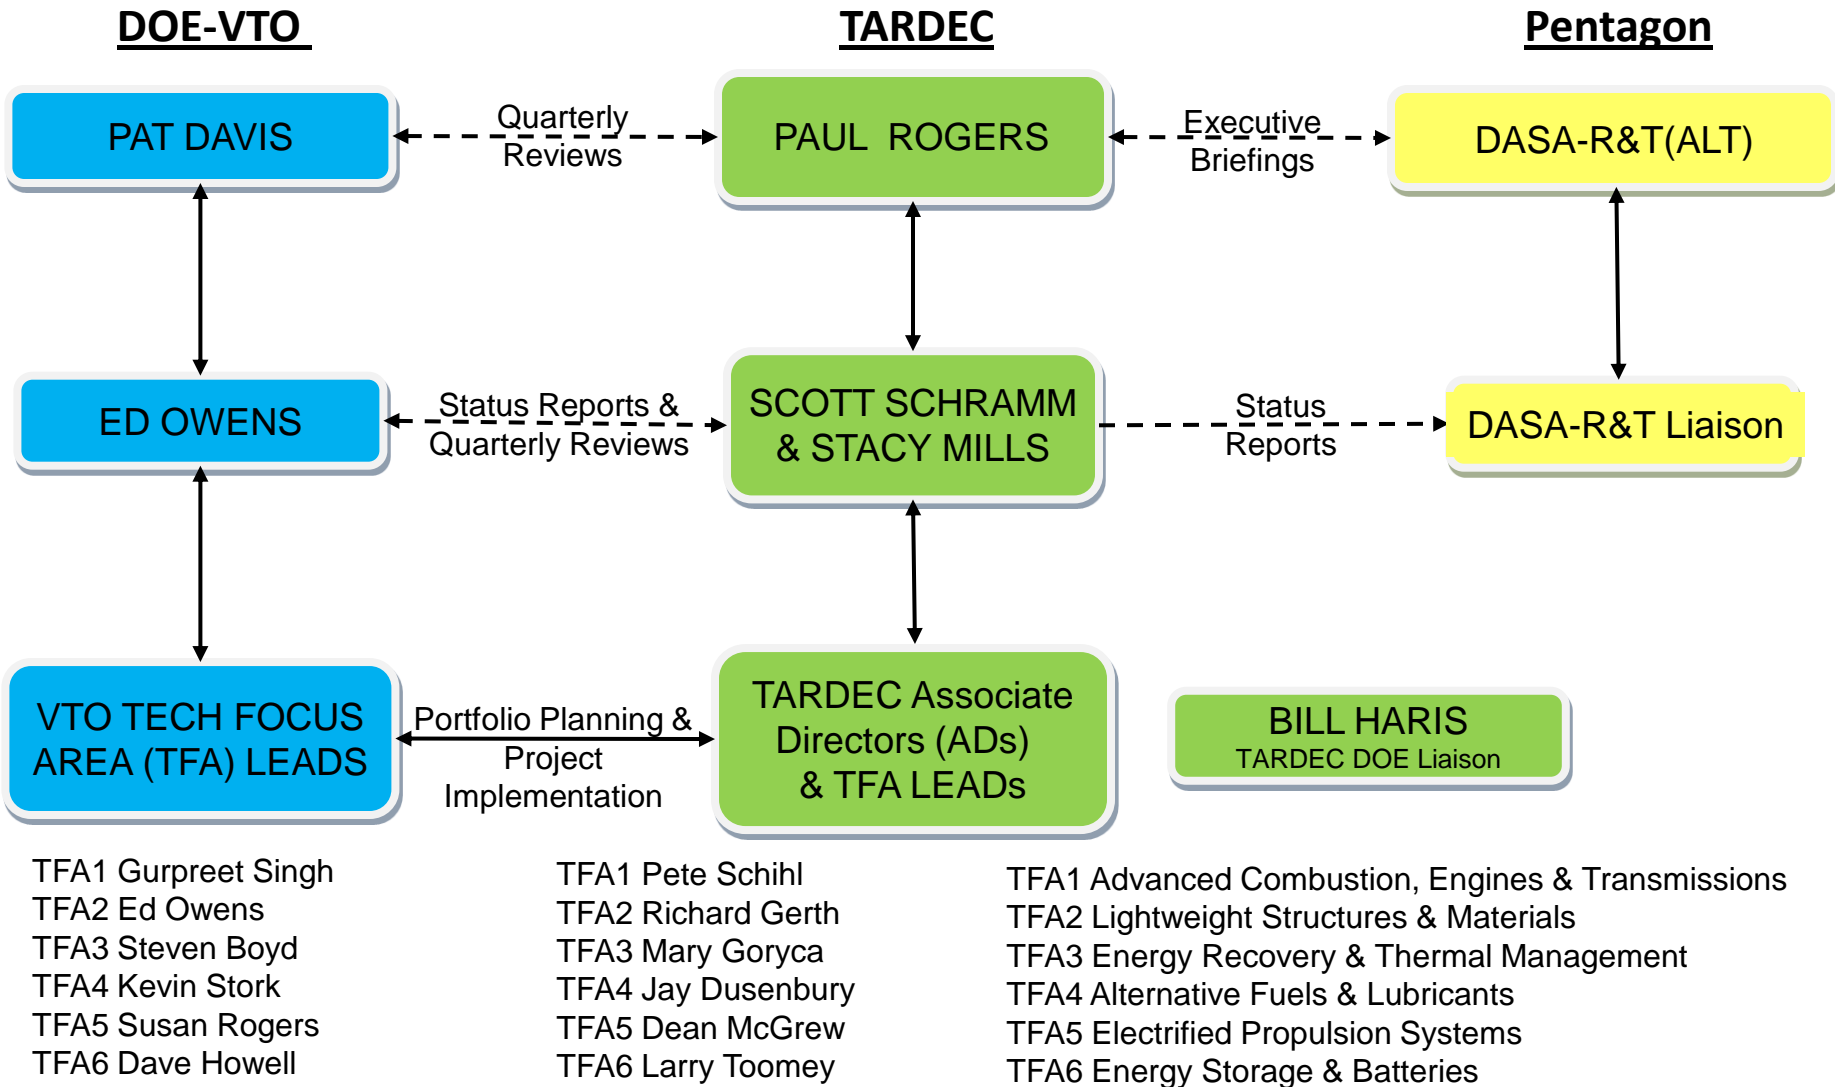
DOE-VTO

TARDEC

Pentagon

PAT DAVIS

Quarterly Reviews

PAUL ROGERS

Executive Briefings

DASA-R&T(ALT)

ED OWENS

Status Reports & Quarterly Reviews

SCOTT SCHRAMM & STACY MILLS

Status Reports

DASA-R&T Liaison

VTO TECH FOCUS AREA (TFA) LEADS

Portfolio Planning & Project Implementation

TARDEC Associate Directors (ADs) & TFA LEADs

BILL HARIS
TARDEC DOE Liaison

TFA1 Gurpreet Singh
TFA2 Ed Owens
TFA3 Steven Boyd
TFA4 Kevin Stork
TFA5 Susan Rogers
TFA6 Dave Howell

TFA1 Pete Schihl
TFA2 Richard Gerth
TFA3 Mary Goryca
TFA4 Jay Dusenbury
TFA5 Dean McGrew
TFA6 Larry Toomey

TFA1 Advanced Combustion, Engines & Transmissions
TFA2 Lightweight Structures & Materials
TFA3 Energy Recovery & Thermal Management
TFA4 Alternative Fuels & Lubricants
TFA5 Electrified Propulsion Systems
TFA6 Energy Storage & Batteries